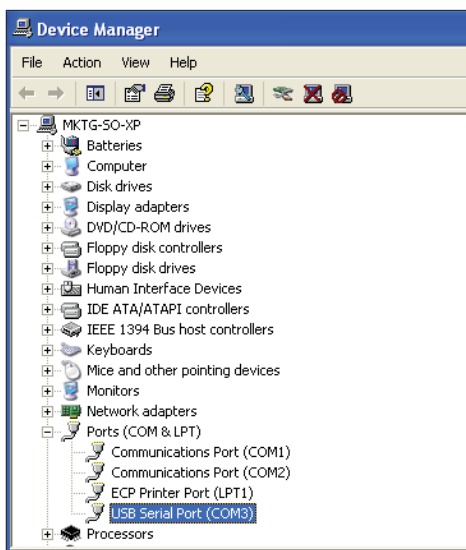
Device Manager

File Action View Help

MKTG-SO-XP
Batteries
Computer
Disk drives
Display adapters
DVD/CD-ROM drives
Floppy disk controllers
Floppy disk drives
Human Interface Devices
IDE ATA/ATAPI controllers
IEEE 1394 Bus host controllers
Keyboards
Mice and other pointing devices
Monitors
Network adapters
Ports (COM & LPT)
Communications Port (COM1)
Communications Port (COM2)
ECP Printer Port (LPT1)
USB Serial Port (COM3)
Processors